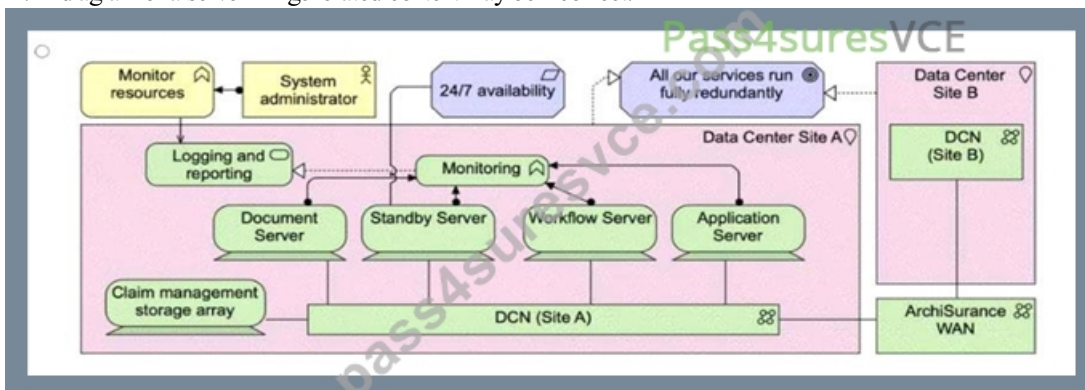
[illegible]

Pass4suresVCE

Monitor resources

System administrator

24/7 availability

All our services run fully redundantly

Data Center Site B

DCN (Site B)

Data Center Site A

Logging and reporting

Monitoring

Document Server

Standby Server

Workflow Server

Application Server

Claim management storage array

DCN (Site A)

ArchiSurance WAN

pass4suresvce.com